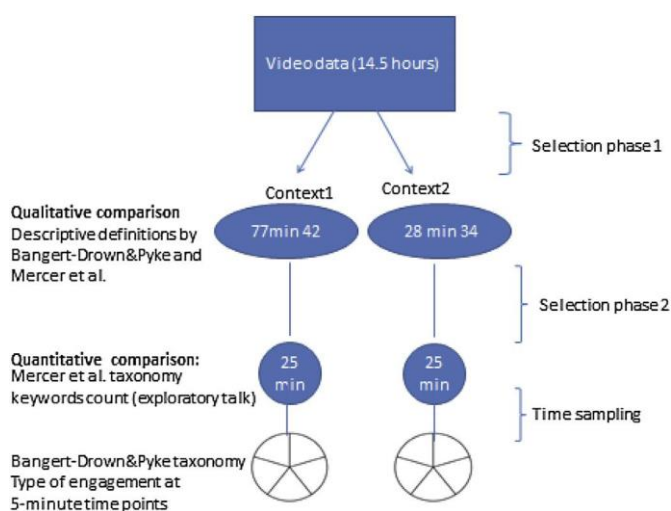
Video data (14.5 hours)

Selection phase 1

Context1

Context2

Qualitative comparison
Descriptive definitions by Bangert-Drown&Pyke and Mercer et al.

77min 42

28 min 34

Selection phase 2

Quantitative comparison:
Mercer et al. taxonomy keywords count (exploratory talk)

25 min

25 min

Time sampling

Bangert-Drown&Pyke taxonomy
Type of engagement at 5-minute time points